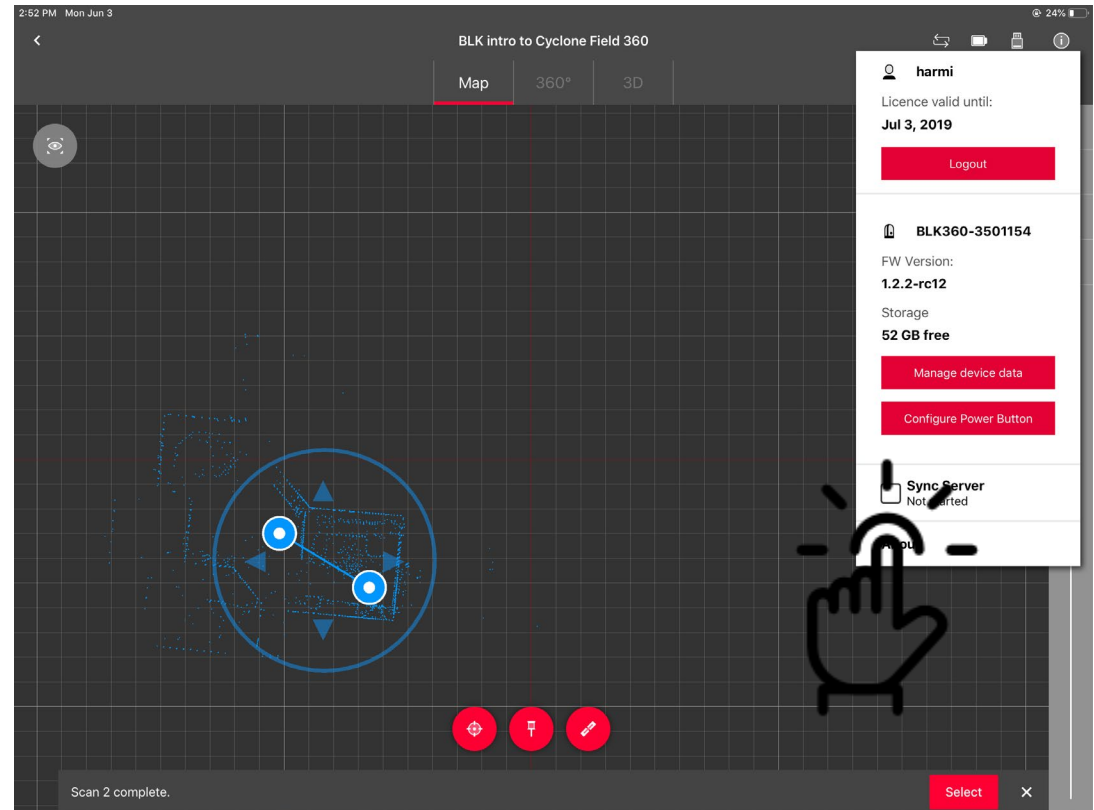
2:52 PM Mon Jun 3

24%

BLK intro to Cyclone Field 360

Map 360° 3D

harmi

Licence valid until:

Jul 3, 2019

Logout

BLK360-3501154

FW Version:

1.2.2-rc12

Storage

52 GB free

Manage device data

Configure Power Button

Sync Server

Not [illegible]arted

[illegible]ou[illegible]

Scan 2 complete.

Select